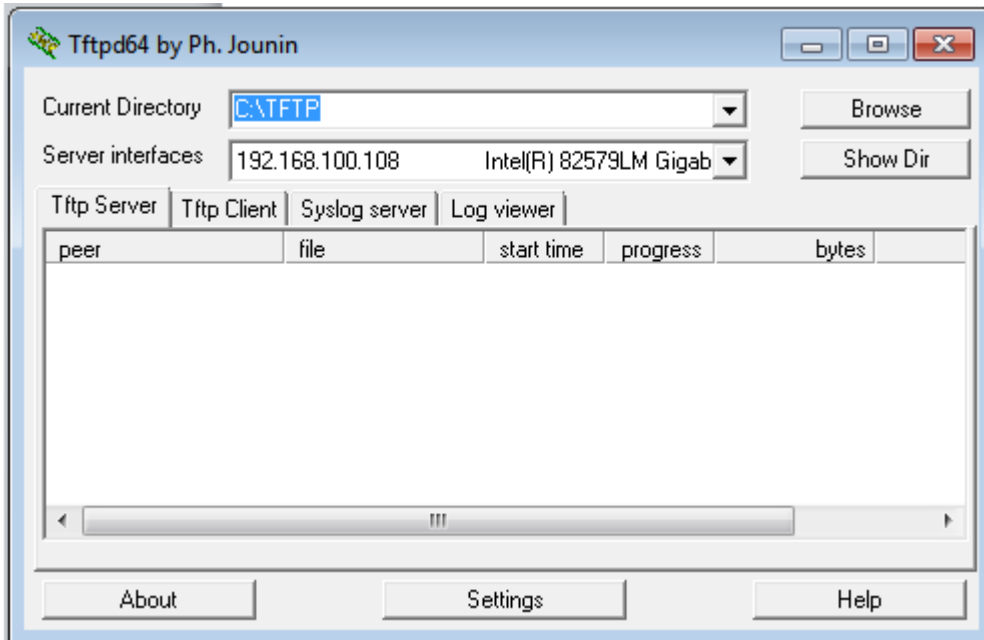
Tftpd64 by Ph. Jounin

Current Directory C:\TFTP

Browse

Server interfaces 192.168.100.108 Intel(R) 82579LM Gigab

Show Dir

Tftp Server | Tftp Client | Syslog server | Log viewer

| peer | file | start time | progress | bytes |
|---|---|---|---|---|

About

Settings

Help